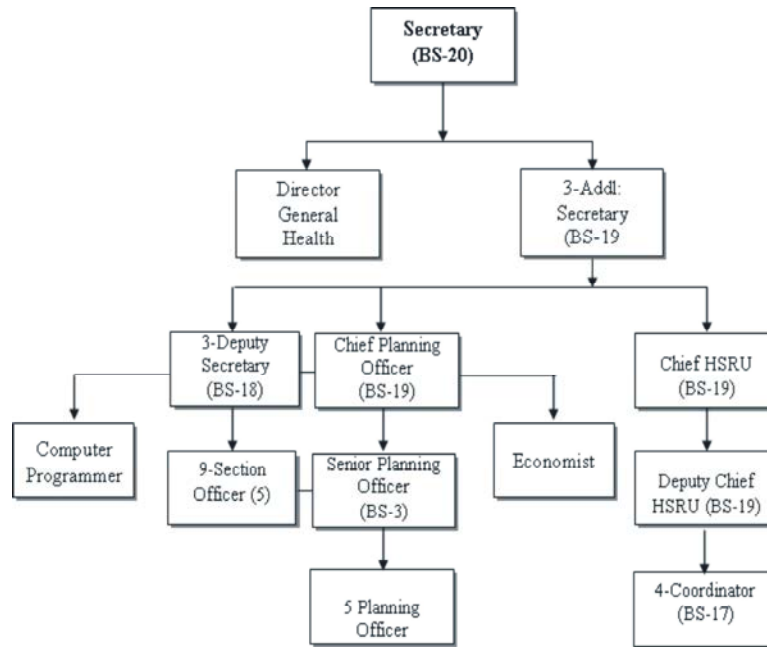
Secretary (BS-20)

Director General Health

3-Addl: Secretary (BS-19

3-Deputy Secretary (BS-18)

Chief Planning Officer (BS-19)

Chief HSRU (BS-19)

Computer Programmer

9-Section Officer (5)

Senior Planning Officer (BS-3)

Economist

Deputy Chief HSRU (BS-19)

5 Planning Officer

4-Coordinator (BS-17)